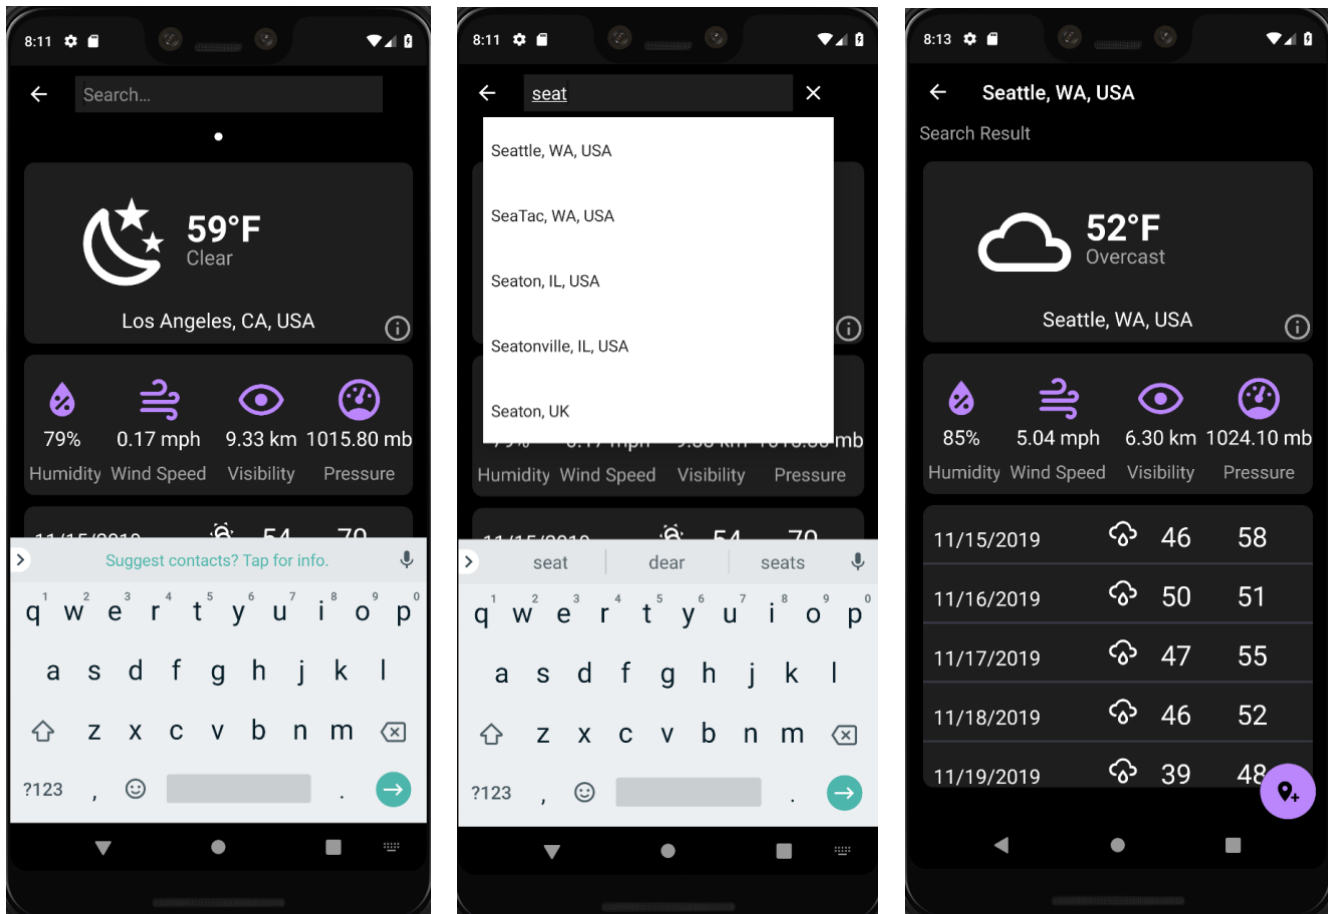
8:11

Search...

59°F
Clear

Los Angeles, CA, USA

79% Humidity
0.17 mph Wind Speed
9.33 km Visibility
1015.80 mb Pressure

Suggest contacts? Tap for info.

q w e r t y u i o p
a s d f g h j k l
z x c v b n m
?123 , .

8:11

seat

Seattle, WA, USA
SeaTac, WA, USA
Seaton, IL, USA
Seatonville, IL, USA
Seaton, UK

Humidity Wind Speed Visibility Pressure

seat dear seats

q w e r t y u i o p
a s d f g h j k l
z x c v b n m
?123 , .

8:13

Seattle, WA, USA

Search Result

52°F
Overcast

Seattle, WA, USA

85% Humidity
5.04 mph Wind Speed
6.30 km Visibility
1024.10 mb Pressure

| 11/15/2019 | 46 | 58 |
|---|---|---|
| 11/16/2019 | 50 | 51 |
| 11/17/2019 | 47 | 55 |
| 11/18/2019 | 46 | 52 |
| 11/19/2019 | 39 | 48 |